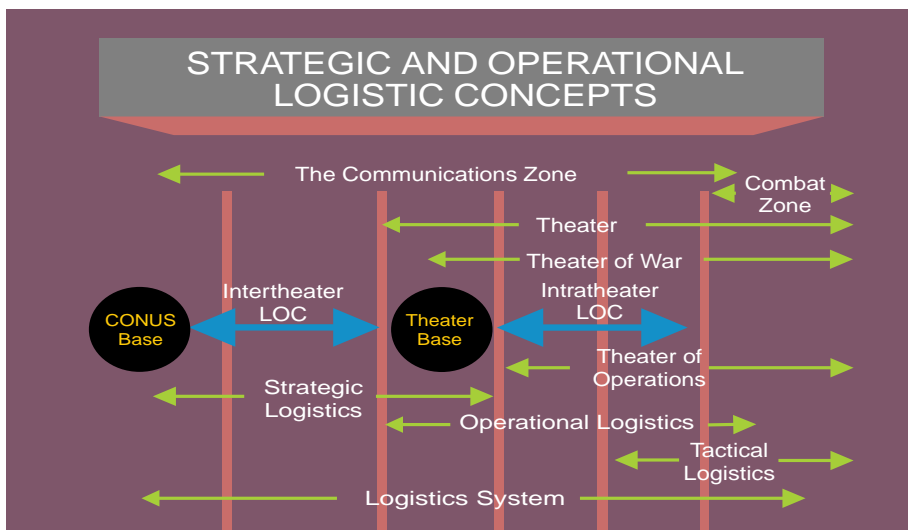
STRATEGIC AND OPERATIONAL LOGISTIC CONCEPTS

The Communications Zone

Combat Zone

Theater

Theater of War

CONUS Base

Intertheater LOC

Theater Base

Intratheater LOC

Theater of Operations

Strategic Logistics

Operational Logistics

Tactical Logistics

Logistics System